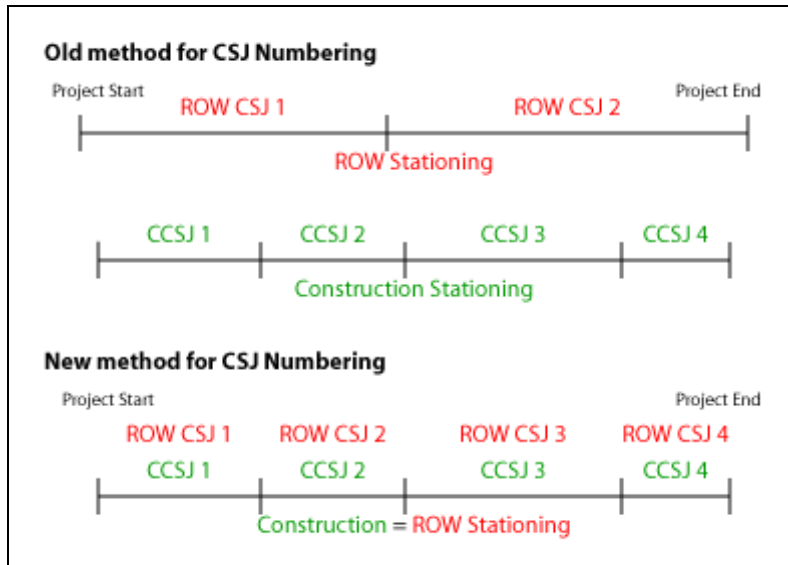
Old method for CSJ Numbering

Project Start

ROW CSJ 1

ROW CSJ 2

Project End

ROW Stationing

CCSJ 1

CCSJ 2

CCSJ 3

CCSJ 4

Construction Stationing

New method for CSJ Numbering

Project Start

Project End

ROW CSJ 1

ROW CSJ 2

ROW CSJ 3

ROW CSJ 4

CCSJ 1

CCSJ 2

CCSJ 3

CCSJ 4

Construction = ROW Stationing